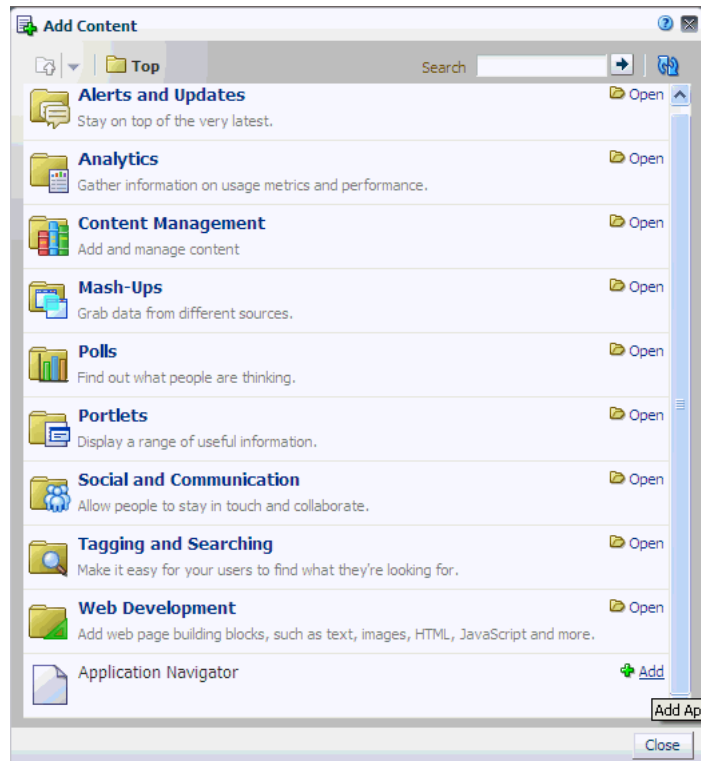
Add Content

Top

Search

Alerts and Updates
Stay on top of the very latest.
Open

Analytics
Gather information on usage metrics and performance.
Open

Content Management
Add and manage content
Open

Mash-Ups
Grab data from different sources.
Open

Polls
Find out what people are thinking.
Open

Portlets
Display a range of useful information.
Open

Social and Communication
Allow people to stay in touch and collaborate.
Open

Tagging and Searching
Make it easy for your users to find what they're looking for.
Open

Web Development
Add web page building blocks, such as text, images, HTML, JavaScript and more.
Open

Application Navigator
Add

Add Ap

Close